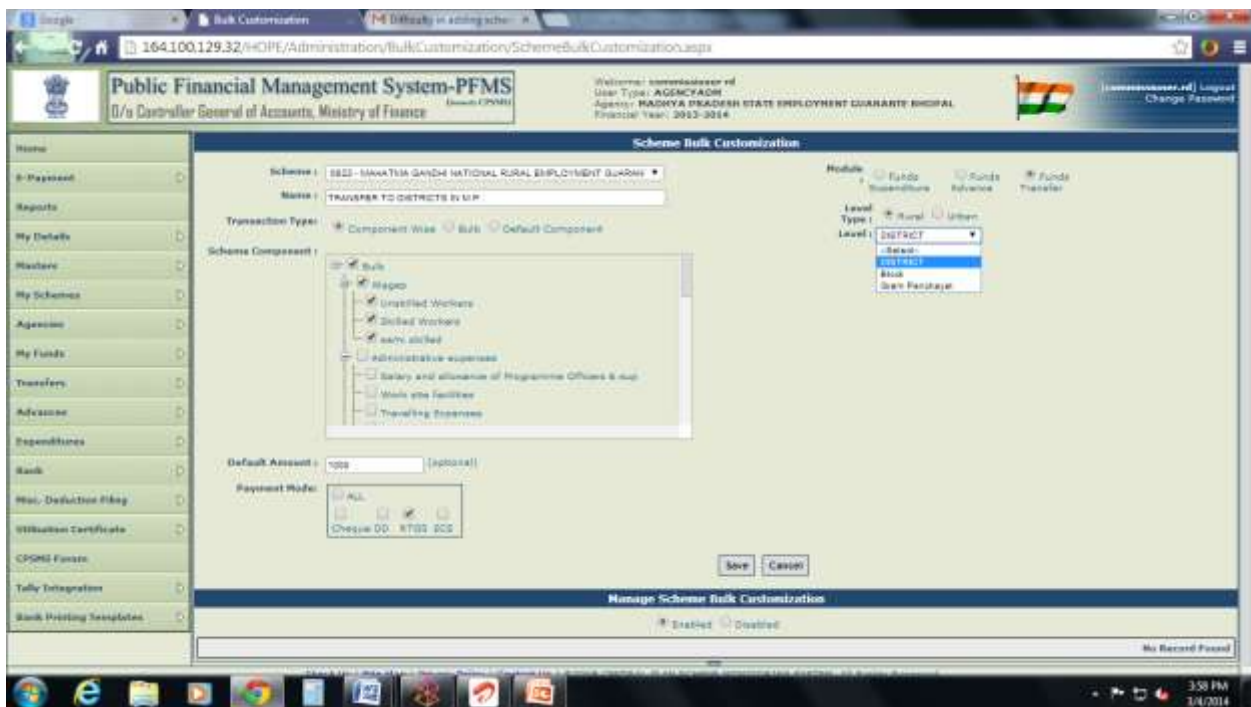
Google | Bulk Customization | Difficulty in adding sche

164.100.129.32/HOPE/Administration/BulkCustomization/SchemeBulkCustomization.aspx

Public Financial Management System-PFMS
O/o Controller General of Accounts, Ministry of Finance

Welcome: commissioner rd
User Type: AGENCYADM
Agency: MADHYA PRADESH STATE EMPLOYMENT GUARANTE BHOPAL
Financial Year: 2013-2014

[commissioner.rd] Logout
Change Password

Home
E-Payment
Reports
My Details
Masters
My Schemes
Agencies
My Funds
Transfers
Advances
Expenditures
Bank
Misc. Deduction Filing
Utilisation Certificate
CPSMS Forum
Tally Integration
Bank Printing Templates

Scheme Bulk Customization

Scheme : 3322- MAHATMA GANDHI NATIONAL RURAL EMPLOYMENT GUARAN
Name : TRANSFER TO DISTRICTS IN M.P.
Transaction Type: Component Wise Bulk Default Component
Scheme Component :
Bulk
Wages
Unskilled Workers
Skilled Workers
semi skilled
Administrative expenses
Salary and allowance of Programme Officers & sup
Work site facilities
Travelling Expenses

Module : Funds Expenditure Funds Advance Funds Transfer
Level Type : Rural Urban
Level : DISTRICT
--Select--
DISTRICT
Block
Gram Panchayat

Default Amount : 1000 (optional)
Payment Mode: ALL
Cheque DD RTGS ECS

Save Cancel

Manage Scheme Bulk Customization
Enabled Disabled

No Record Found

3:58 PM
3/4/2014